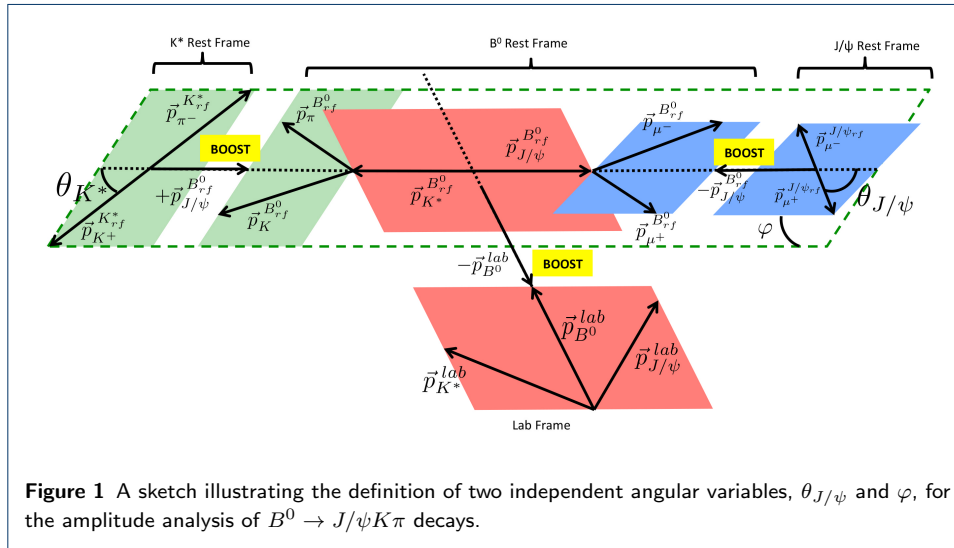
K* Rest Frame

B$^0$ Rest Frame

J/ψ Rest Frame

$\vec{p}_{\pi^-}^{\,K^*_{rf}}$

$\vec{p}_{\pi}^{\,B^0_{rf}}$

BOOST

$\vec{p}_{J/\psi}^{\,B^0_{rf}}$

$\vec{p}_{\mu^-}^{\,B^0_{rf}}$

BOOST

$\vec{p}_{\mu^-}^{\,J/\psi_{rf}}$

$\theta_{K^*}$

$+\vec{p}_{J/\psi}^{\,B^0_{rf}}$

$\vec{p}_{K^*}^{\,B^0_{rf}}$

$-\vec{p}_{J/\psi}^{\,B^0_{rf}}$

$\vec{p}_{\mu^+}^{\,J/\psi_{rf}}$

$\theta_{J/\psi}$

$\vec{p}_{K^+}^{\,K^*_{rf}}$

$\vec{p}_{K}^{\,B^0_{rf}}$

$\vec{p}_{\mu^+}^{\,B^0_{rf}}$

$\varphi$

$-\vec{p}_{B^0}^{\,lab}$

BOOST

$\vec{p}_{B^0}^{\,lab}$

$\vec{p}_{K^*}^{\,lab}$

$\vec{p}_{J/\psi}^{\,lab}$

Lab Frame

**Figure 1** A sketch illustrating the definition of two independent angular variables, $\theta_{J/\psi}$ and $\varphi$, for the amplitude analysis of $B^0 \to J/\psi K\pi$ decays.